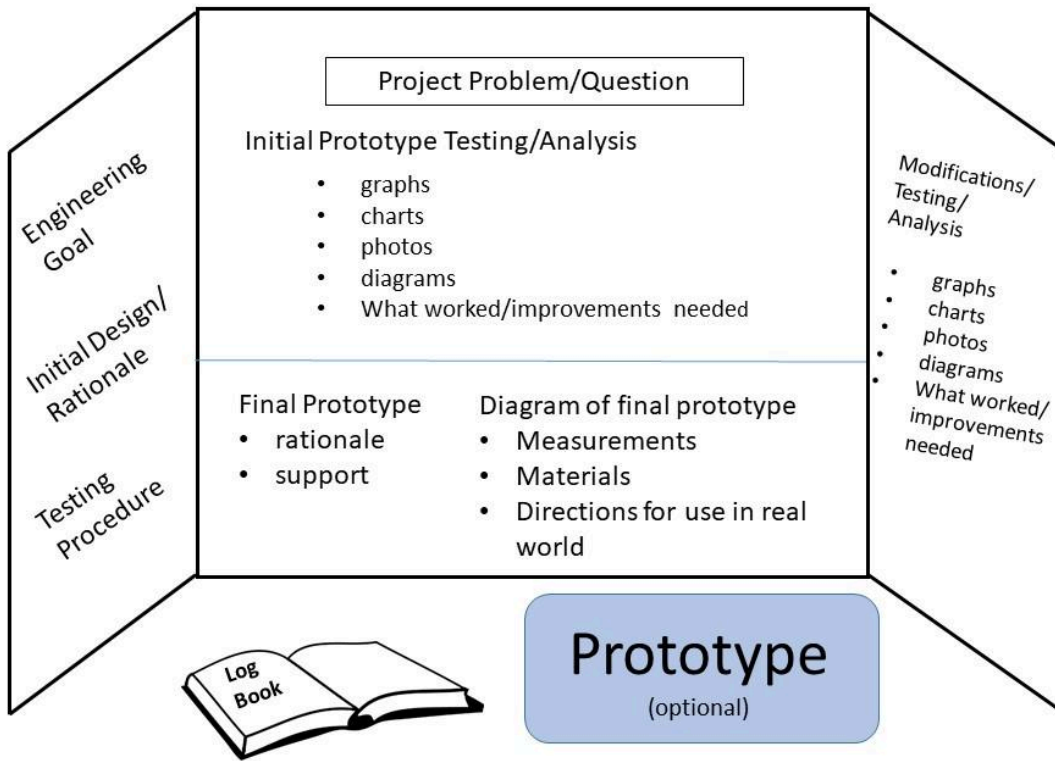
Engineering Goal

Initial Design/ Rationale

Testing Procedure

Project Problem/Question

Initial Prototype Testing/Analysis
- graphs
- charts
- photos
- diagrams
- What worked/improvements needed

Final Prototype
- rationale
- support

Diagram of final prototype
- Measurements
- Materials
- Directions for use in real world

Modifications/ Testing/ Analysis
- graphs
- charts
- photos
- diagrams
- What worked/ improvements needed

Log Book

Prototype
(optional)